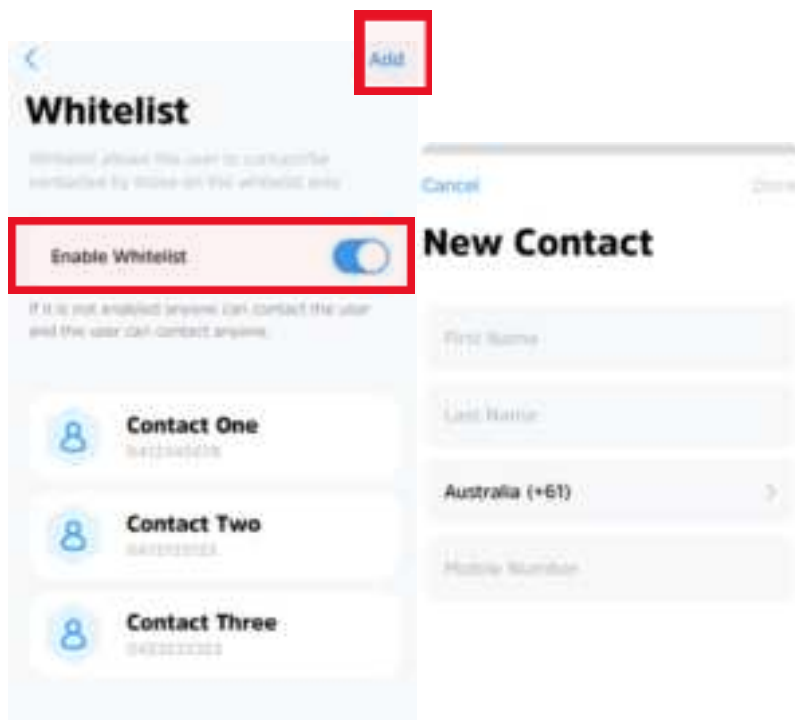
Add

Whitelist

Whitelist allows this user to contact/be contacted by those on the whitelist only

Enable Whitelist

If it is not enabled anyone can contact the user and the user can contact anyone.

Contact One
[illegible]

Contact Two
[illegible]

Contact Three
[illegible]

Cancel

Done

New Contact

First Name

Last Name

Australia (+61)

Mobile Number